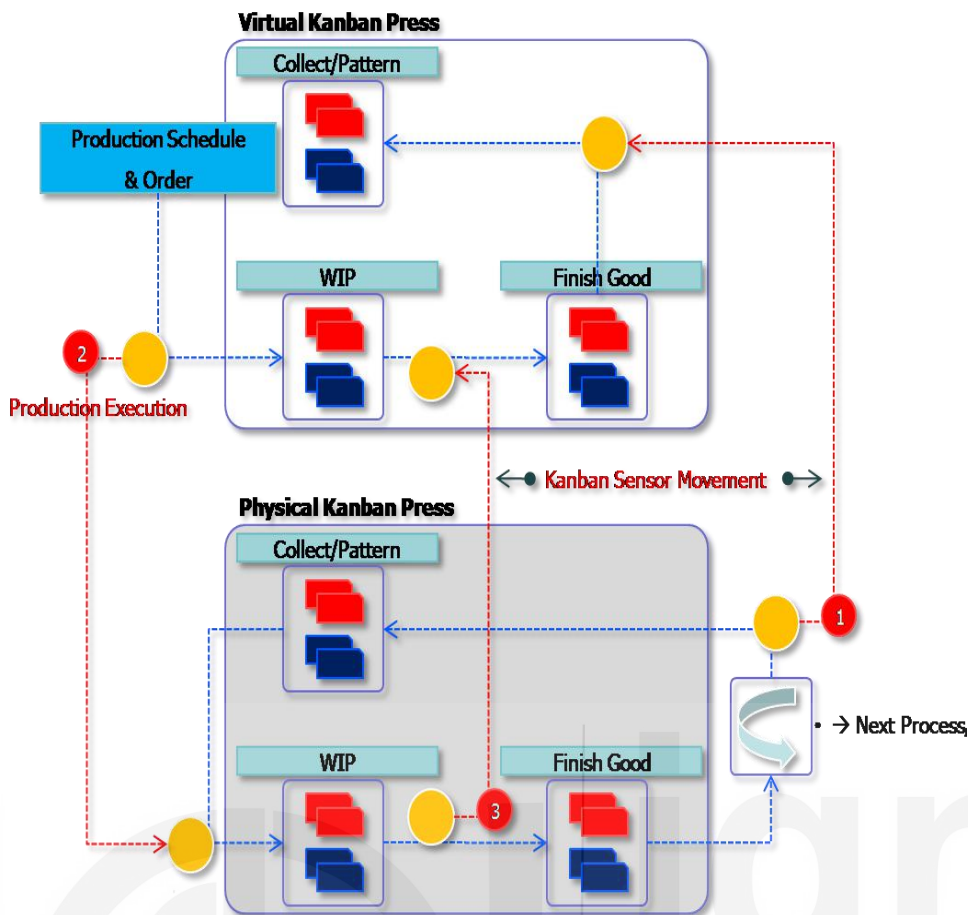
Virtual Kanban Press

Collect/Pattern

Production Schedule & Order

WIP

Finish Good

2

Production Execution

Kanban Sensor Movement

Physical Kanban Press

Collect/Pattern

1

WIP

Finish Good

3

• → Next Process,